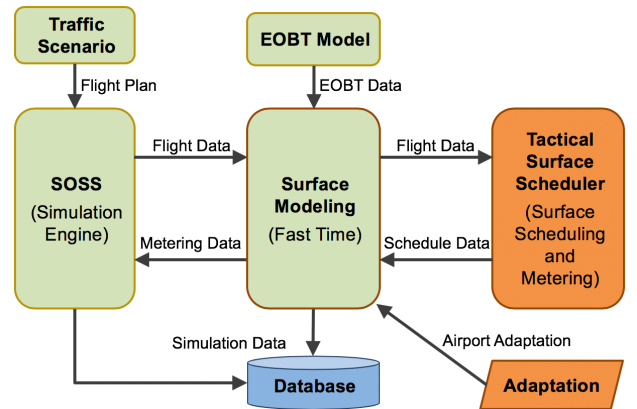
Traffic Scenario

EOBT Model

Flight Plan

EOBT Data

Flight Data

Flight Data

SOSS
(Simulation Engine)

Surface Modeling
(Fast Time)

Tactical Surface Scheduler
(Surface Scheduling and Metering)

Metering Data

Schedule Data

Simulation Data

Airport Adaptation

Database

Adaptation